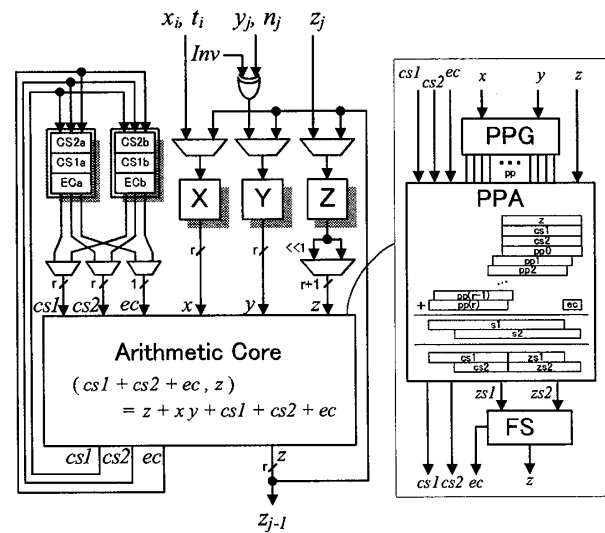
$x_i$, $t_i$ $y_j$, $n_j$ $z_j$

Inv

CS2a
CS1a
ECa

CS2b
CS1b
ECb

X Y Z

r r r <<1

r r 1 r+1

cs1 cs2 ec x y z

Arithmetic Core

$(cs1 + cs2 + ec, z)$
$= z + xy + cs1 + cs2 + ec$

cs1 cs2 ec

r z

$z_{j-1}$

cs1 cs2 ec x y z

PPG

...
pp

PPA

z
cs1
cs2
pp0
pp1
pp2
...
+ pp(r-1)
pp(r)
ec

s1
s2

cs1 zs1
cs2 zs2

zs1 zs2

FS

cs1 cs2 ec z